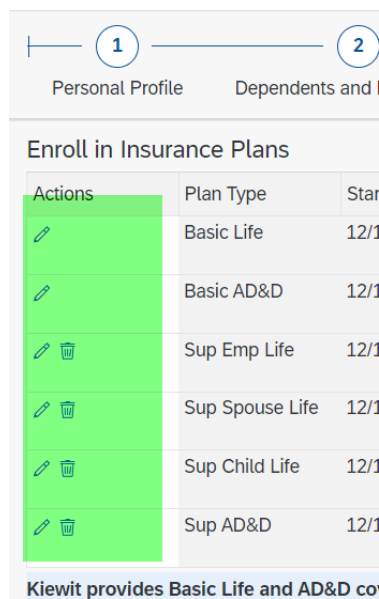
1 Personal Profile

2 Dependents and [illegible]

Enroll in Insurance Plans

| Actions | Plan Type | Sta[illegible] |
|---|---|---|
| | Basic Life | 12/1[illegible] |
| | Basic AD&D | 12/1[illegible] |
| | Sup Emp Life | 12/1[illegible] |
| | Sup Spouse Life | 12/1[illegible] |
| | Sup Child Life | 12/1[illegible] |
| | Sup AD&D | 12/1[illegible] |

Kiewit provides Basic Life and AD&D co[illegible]